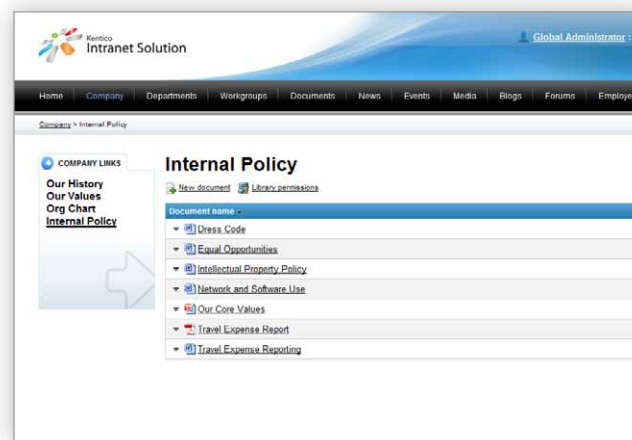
Kentico
Intranet Solution

Global Administrator :

Home | Company | Departments | Workgroups | Documents | News | Events | Media | Blogs | Forums | Employe

Company > Internal Policy

COMPANY LINKS
Our History
Our Values
Org Chart
Internal Policy

Internal Policy

New document  Library permissions

Document name
Dress Code
Equal Opportunities
Intellectual Property Policy
Network and Software Use
Our Core Values
Travel Expense Report
Travel Expense Reporting